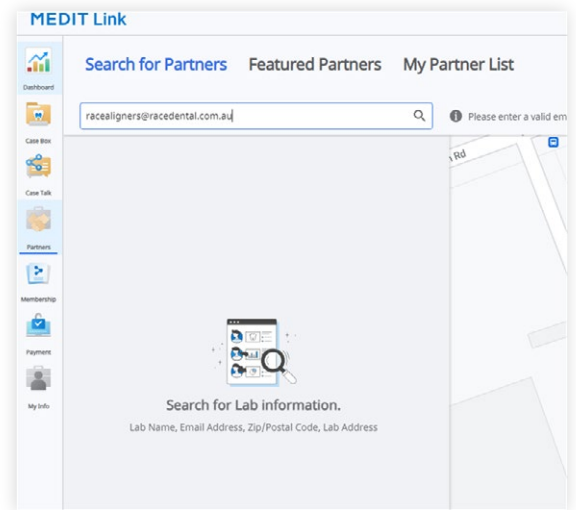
MEDIT Link

Dashboard

Case Box

Case Talk

Partners

Membership

Payment

My Info

Search for Partners Featured Partners My Partner List

racealigners@racedental.com.au

Please enter a valid em

Rd

Search for Lab information.

Lab Name, Email Address, Zip/Postal Code, Lab Address